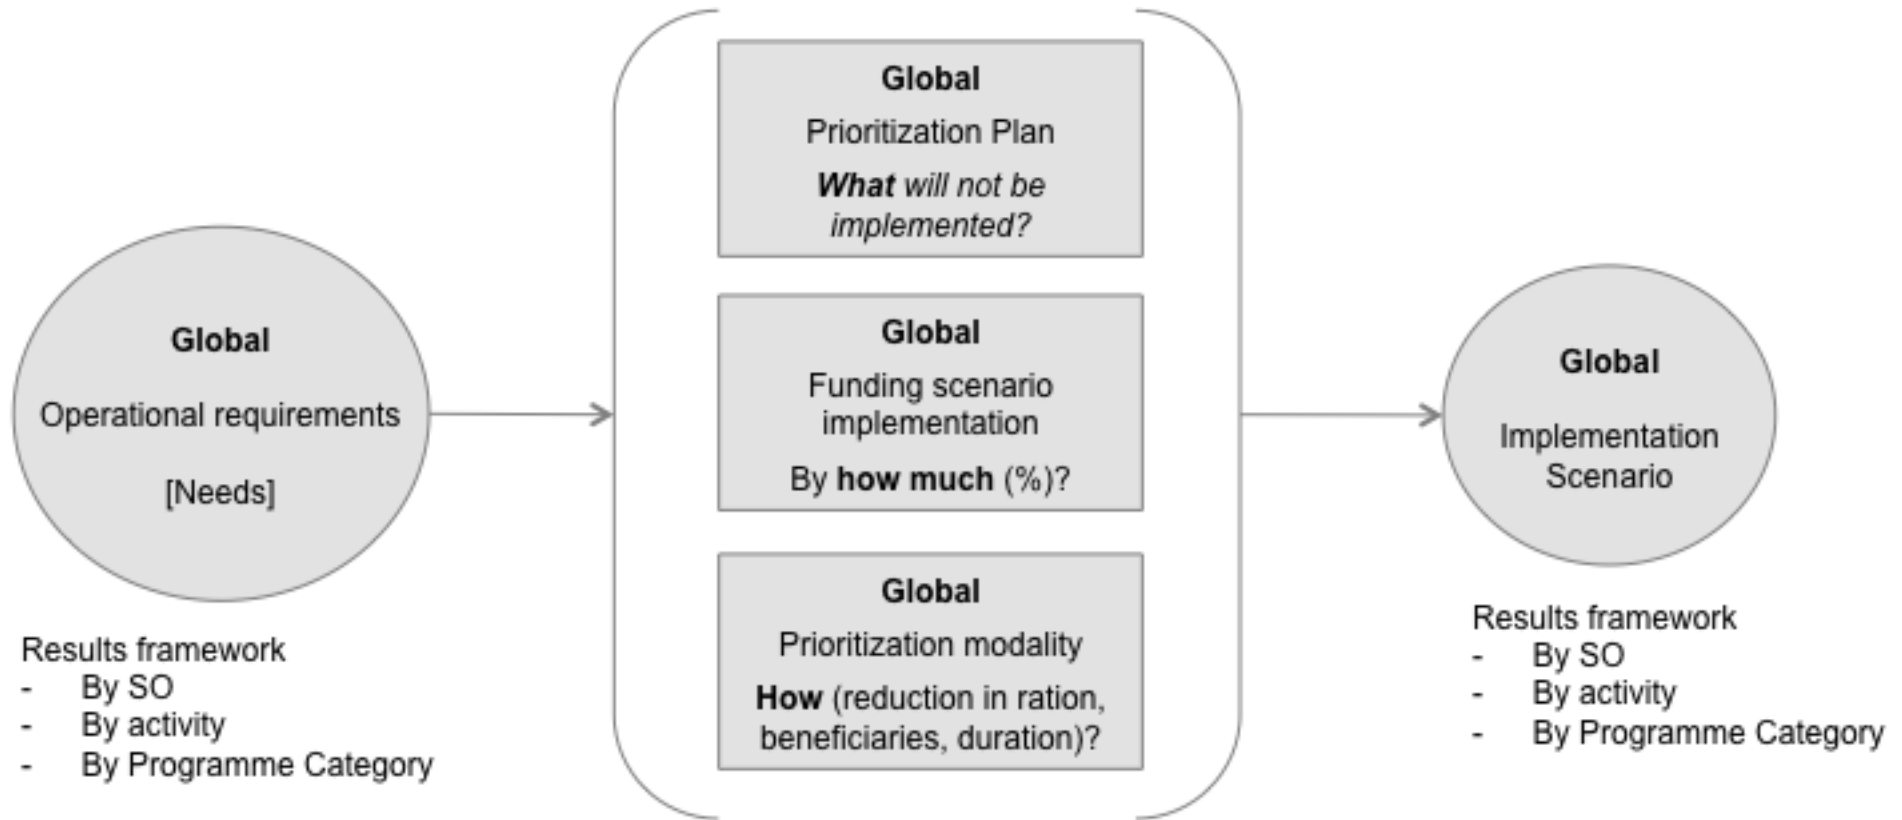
**Global**

Operational requirements

[Needs]

Results framework
- By SO
- By activity
- By Programme Category

**Global**

Prioritization Plan

***What*** *will not be implemented?*

**Global**

Funding scenario implementation

By **how much** (%)?

**Global**

Prioritization modality

**How** (reduction in ration, beneficiaries, duration)?

**Global**

Implementation Scenario

Results framework
- By SO
- By activity
- By Programme Category